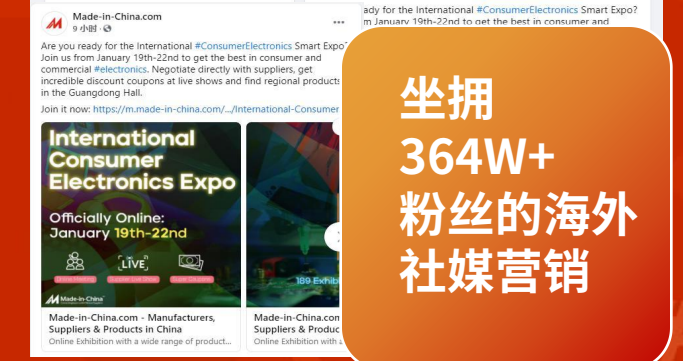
Made-in-China.com
9 小时 · 

Are you ready for the International #ConsumerElectronics Smart Expo? Join us from January 19th-22nd to get the best in consumer and commercial #electronics. Negotiate directly with suppliers, get incredible discount coupons at live shows and find regional products in the Guangdong Hall.

Join it now: https://m.made-in-china.com/.../International-Consumer

International Consumer Electronics Expo

Officially Online: January 19th-22nd

LIVE

Made-in-China

189 Exhib

Made-in-China.com - Manufacturers, Suppliers & Products in China
Online Exhibition with a wide range of product...

Made-in-China.com
Suppliers & Products in
Online Exhibition with a wi

ready for the International #ConsumerElectronics Smart Expo?
m January 19th-22nd to get the best in consumer and

坐拥
364W+
粉丝的海外
社媒营销